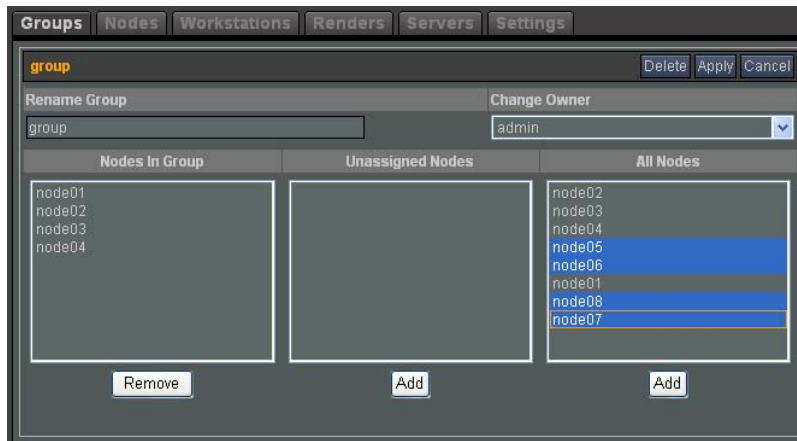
Groups Nodes Workstations Renders Servers Settings

group

Delete Apply Cancel

Rename Group

Change Owner

group

admin

| Nodes In Group | Unassigned Nodes | All Nodes |
|---|---|---|
| node01 node02 node03 node04 | | node02 node03 node04 node05 node06 node01 node08 node07 |

Remove

Add

Add